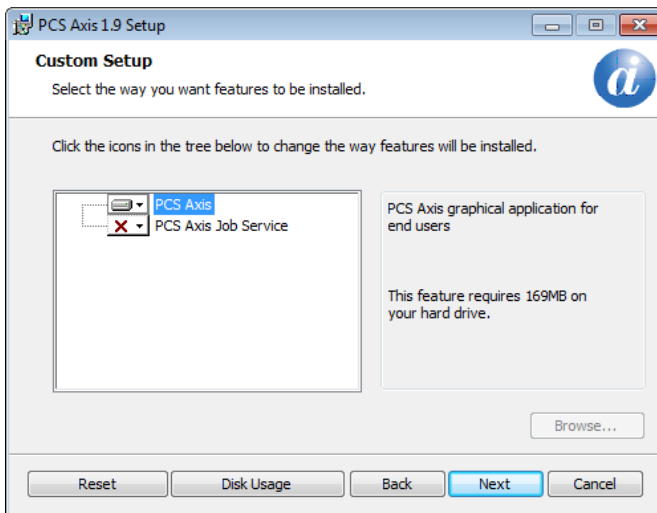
PCS Axis 1.9 Setup

Custom Setup

Select the way you want features to be installed.

Click the icons in the tree below to change the way features will be installed.

PCS Axis
PCS Axis Job Service

PCS Axis graphical application for end users

This feature requires 169MB on your hard drive.

Browse...

Reset
Disk Usage
Back
Next
Cancel